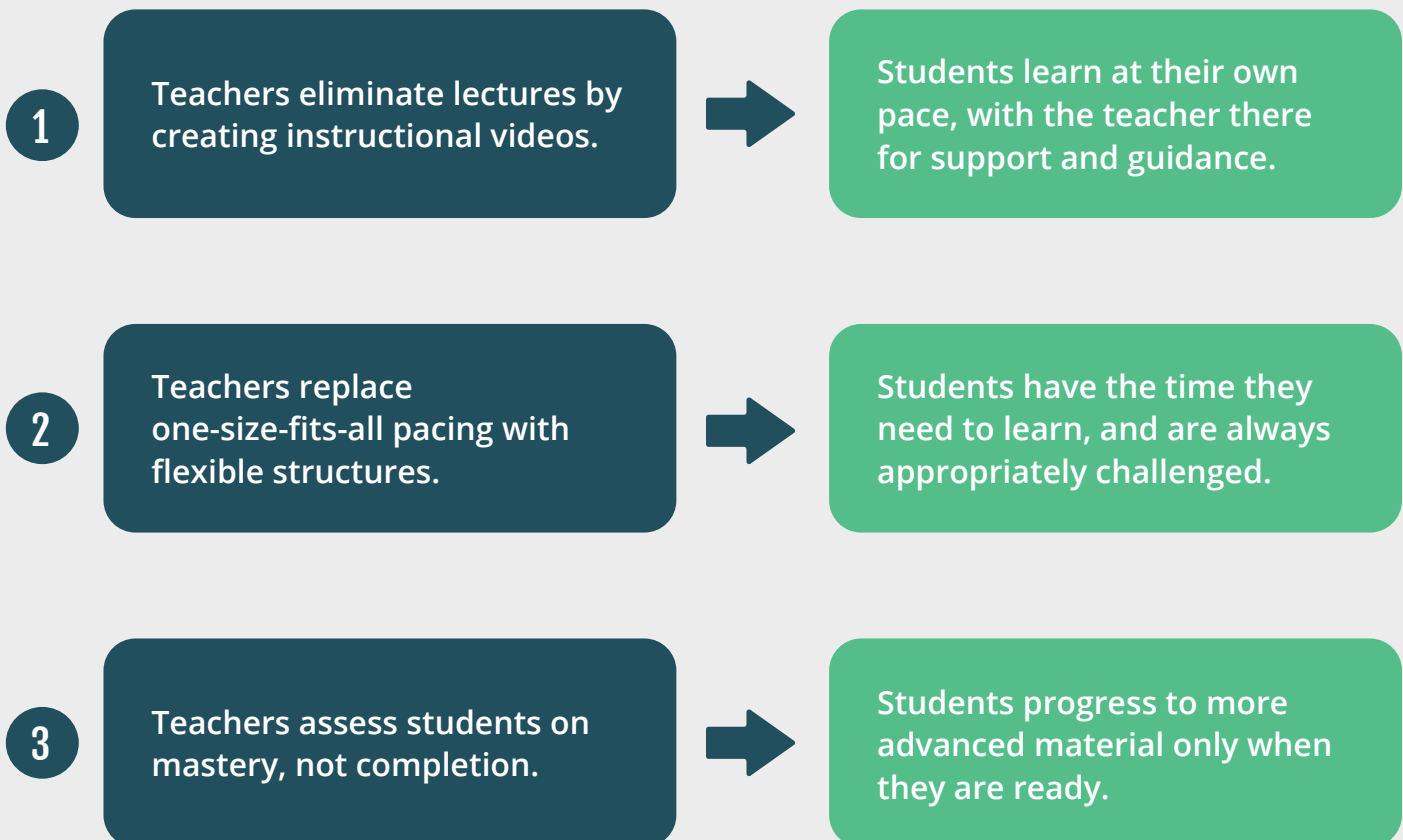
1

Teachers eliminate lectures by creating instructional videos.

Students learn at their own pace, with the teacher there for support and guidance.

2

Teachers replace one-size-fits-all pacing with flexible structures.

Students have the time they need to learn, and are always appropriately challenged.

3

Teachers assess students on mastery, not completion.

Students progress to more advanced material only when they are ready.